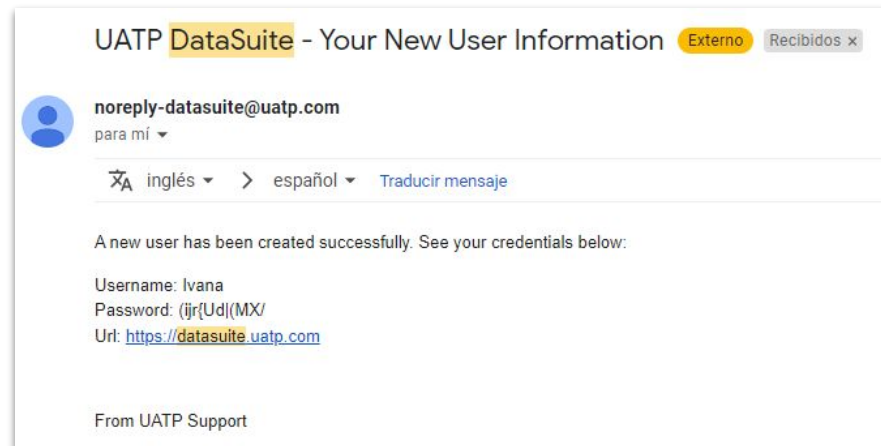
UATP DataSuite - Your New User Information Externo Recibidos ×

noreply-datasuite@uatp.com
para mí

inglés > español Traducir mensaje

A new user has been created successfully. See your credentials below:

Username: Ivana
Password: (ijr{Ud|(MX/
Url: https://datasuite.uatp.com

From UATP Support